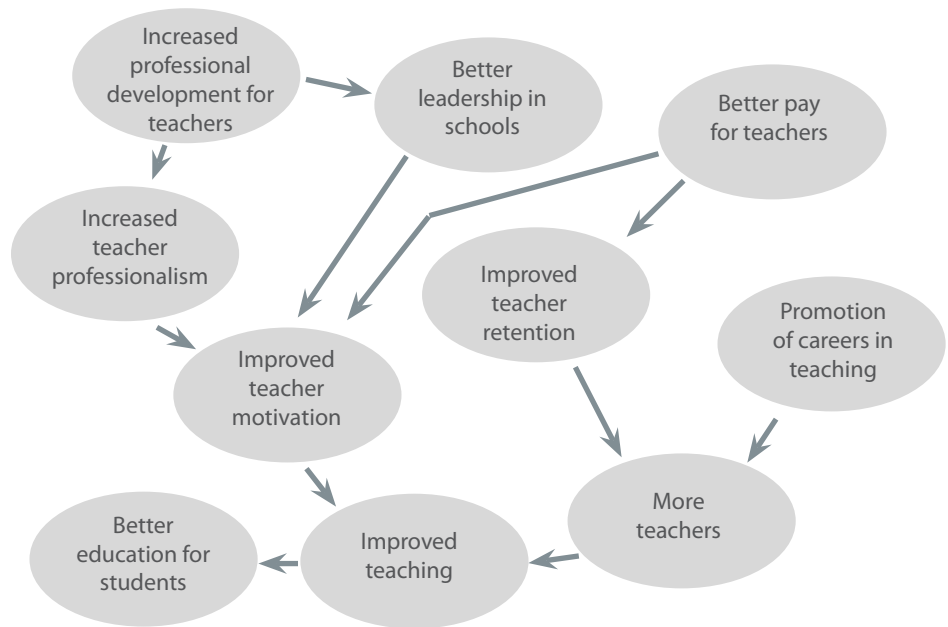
Increased professional development for teachers

Better leadership in schools

Better pay for teachers

Increased teacher professionalism

Improved teacher retention

Promotion of careers in teaching

Improved teacher motivation

More teachers

Better education for students

Improved teaching